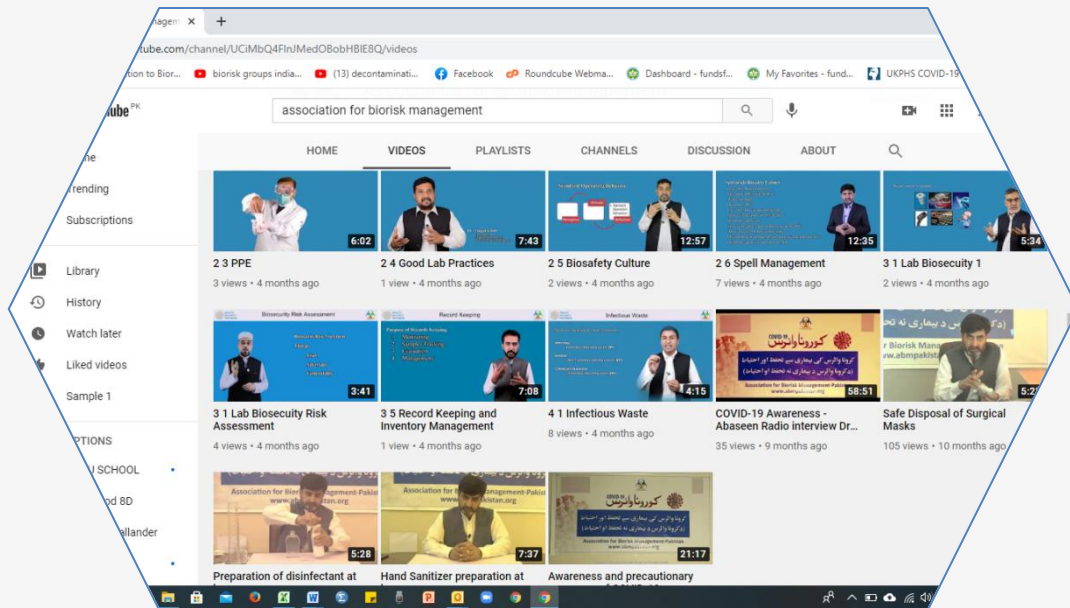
agem ×
tube.com/channel/UCiMbQ4FlnJMedOBobHBIE8Q/videos
tion to Bior... biorisk groups india... (13) decontaminati... Facebook Roundcube Webma... Dashboard - fundsf... My Favorites - fund... UKPHS COVID-19
ube PK
association for biorisk management
ne
rending
Subscriptions
Library
History
Watch later
Liked videos
Sample 1
PTIONS
SCHOOL
d 8D
allander
HOME VIDEOS PLAYLISTS CHANNELS DISCUSSION ABOUT

6:02
2 3 PPE
3 views • 4 months ago

7:43
2 4 Good Lab Practices
1 view • 4 months ago

12:57
2 5 Biosafety Culture
2 views • 4 months ago

12:35
2 6 Spell Management
7 views • 4 months ago

5:34
3 1 Lab Biosecuity 1
2 views • 4 months ago

3:41
3 1 Lab Biosecuity Risk Assessment
4 views • 4 months ago

7:08
3 5 Record Keeping and Inventory Management
1 view • 4 months ago

4:15
4 1 Infectious Waste
8 views • 4 months ago

58:51
COVID-19 Awareness - Abaseen Radio interview Dr...
35 views • 9 months ago

5:2
Safe Disposal of Surgical Masks
105 views • 10 months ago

5:28
Preparation of disinfectant at

7:37
Hand Sanitizer preparation at

21:17
Awareness and precautionary